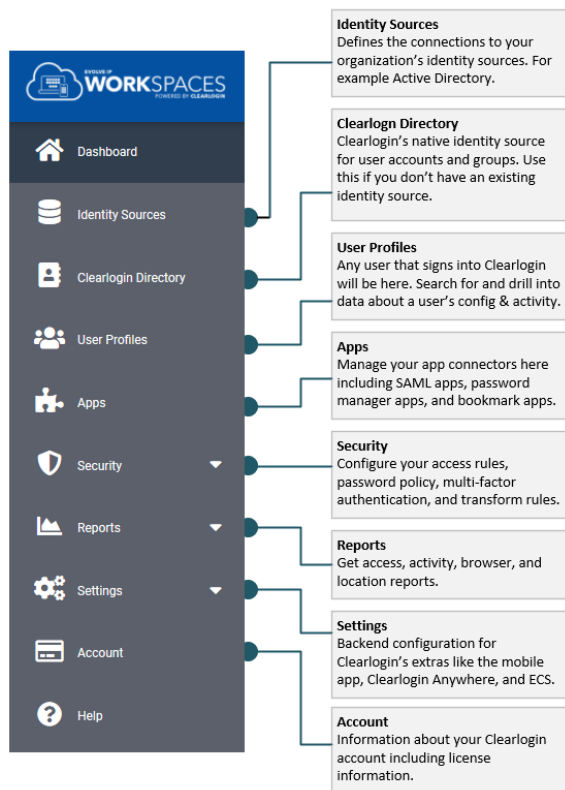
EVOLVE IP
WORKSPACES
POWERED BY CLEARLOGIN

Dashboard
Identity Sources
Clearlogin Directory
User Profiles
Apps
Security
Reports
Settings
Account
Help

Identity Sources
Defines the connections to your organization's identity sources. For example Active Directory.

Clearlogn Directory
Clearlogin's native identity source for user accounts and groups. Use this if you don't have an existing identity source.

User Profiles
Any user that signs into Clearlogin will be here. Search for and drill into data about a user's config & activity.

Apps
Manage your app connectors here including SAML apps, password manager apps, and bookmark apps.

Security
Configure your access rules, password policy, multi-factor authentication, and transform rules.

Reports
Get access, activity, browser, and location reports.

Settings
Backend configuration for Clearlogin's extras like the mobile app, Clearlogin Anywhere, and ECS.

Account
Information about your Clearlogin account including license information.